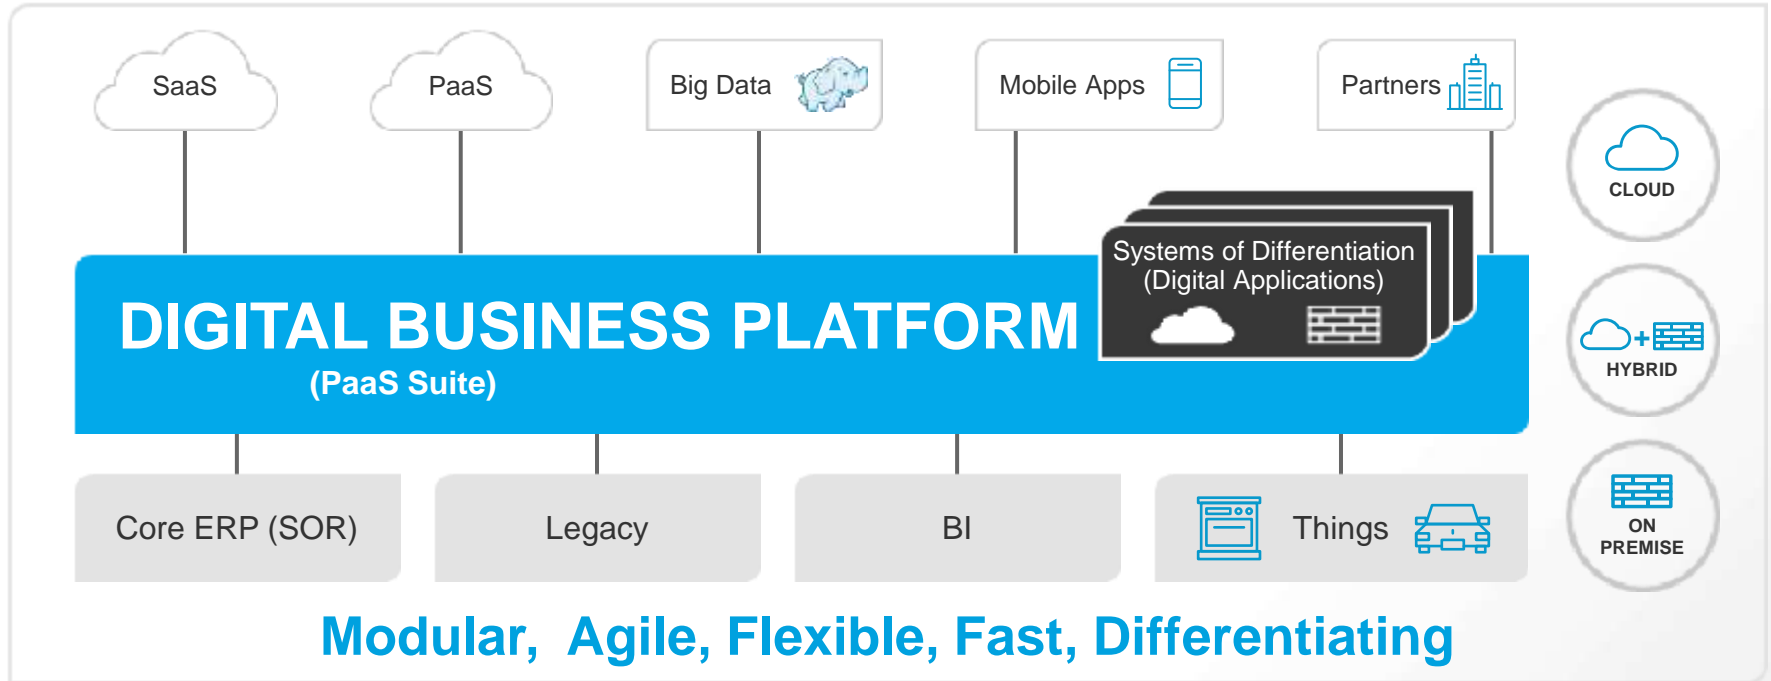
SaaS

PaaS

Big Data

Mobile Apps

Partners

CLOUD

Systems of Differentiation (Digital Applications)

DIGITAL BUSINESS PLATFORM

(PaaS Suite)

HYBRID

Core ERP (SOR)

Legacy

BI

Things

ON PREMISE

Modular, Agile, Flexible, Fast, Differentiating